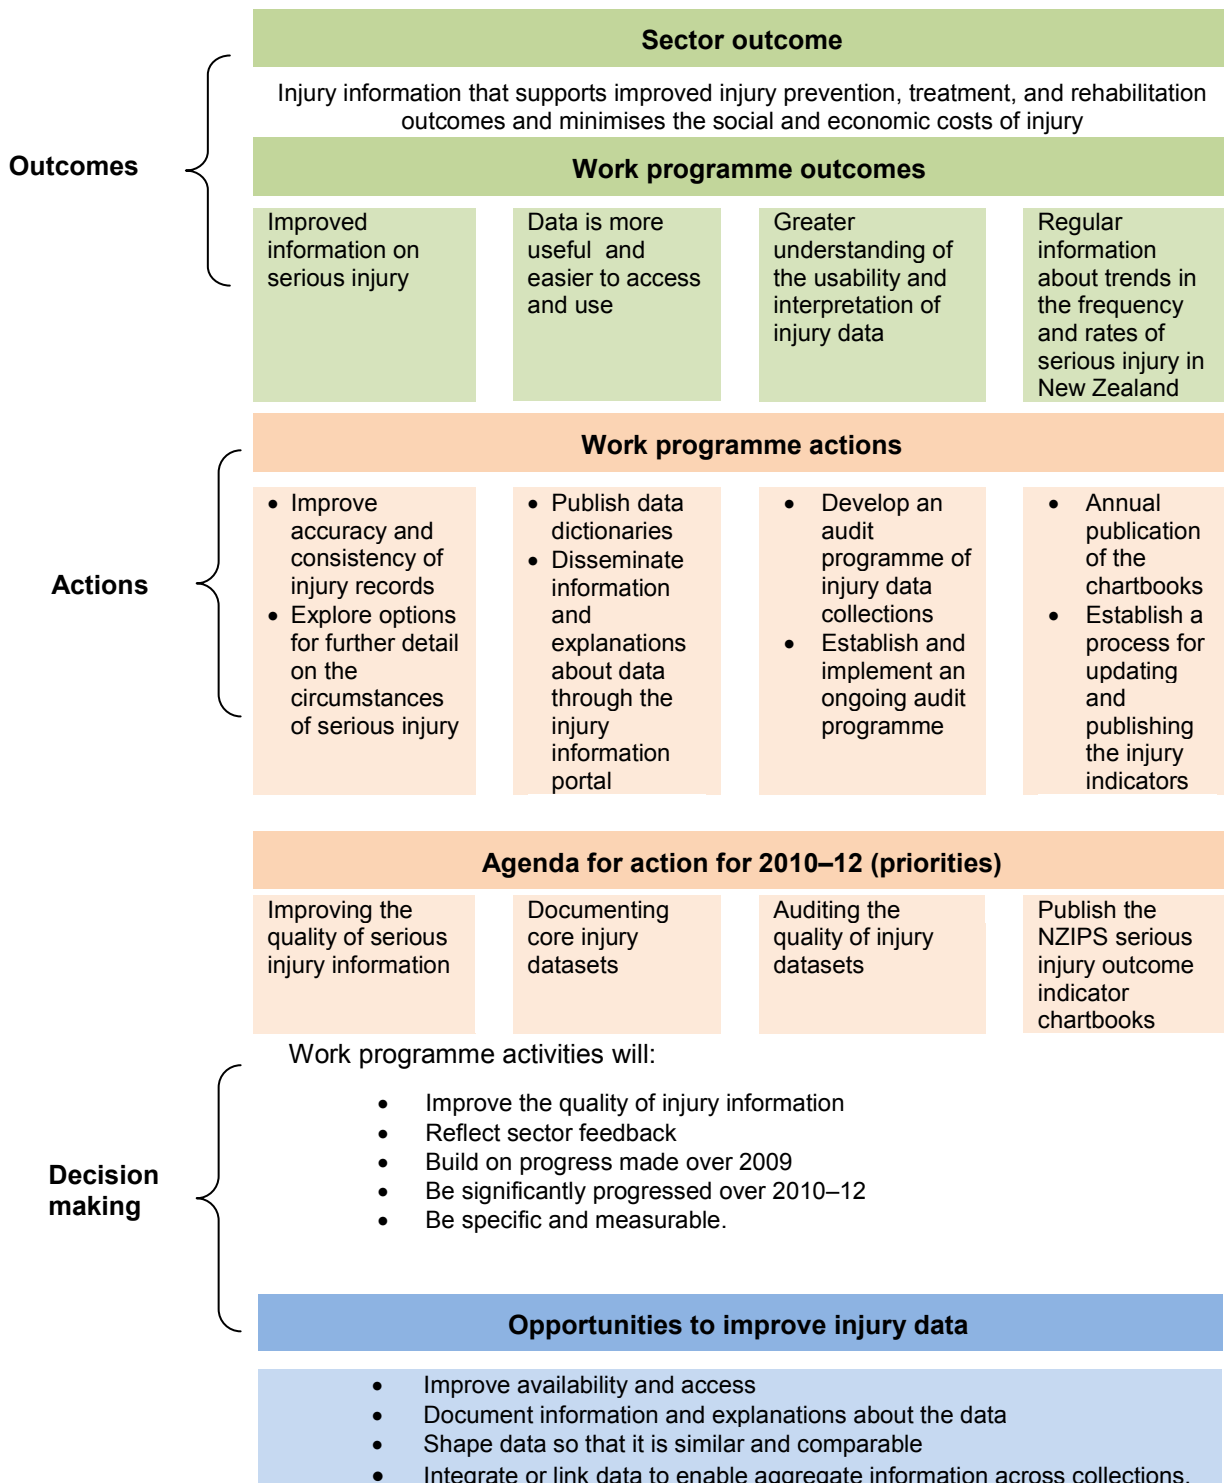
Outcomes

Sector outcome

Injury information that supports improved injury prevention, treatment, and rehabilitation outcomes and minimises the social and economic costs of injury

Work programme outcomes

Improved information on serious injury

Data is more useful and easier to access and use

Greater understanding of the usability and interpretation of injury data

Regular information about trends in the frequency and rates of serious injury in New Zealand

Actions

Work programme actions

- Improve accuracy and consistency of injury records
- Explore options for further detail on the circumstances of serious injury

- Publish data dictionaries
- Disseminate information and explanations about data through the injury information portal

- Develop an audit programme of injury data collections
- Establish and implement an ongoing audit programme

- Annual publication of the chartbooks
- Establish a process for updating and publishing the injury indicators

Agenda for action for 2010–12 (priorities)

Improving the quality of serious injury information

Documenting core injury datasets

Auditing the quality of injury datasets

Publish the NZIPS serious injury outcome indicator chartbooks

Decision making

Work programme activities will:

- Improve the quality of injury information
- Reflect sector feedback
- Build on progress made over 2009
- Be significantly progressed over 2010–12
- Be specific and measurable.

Opportunities to improve injury data

- Improve availability and access
- Document information and explanations about the data
- Shape data so that it is similar and comparable
- Integrate or link data to enable aggregate information across collections.